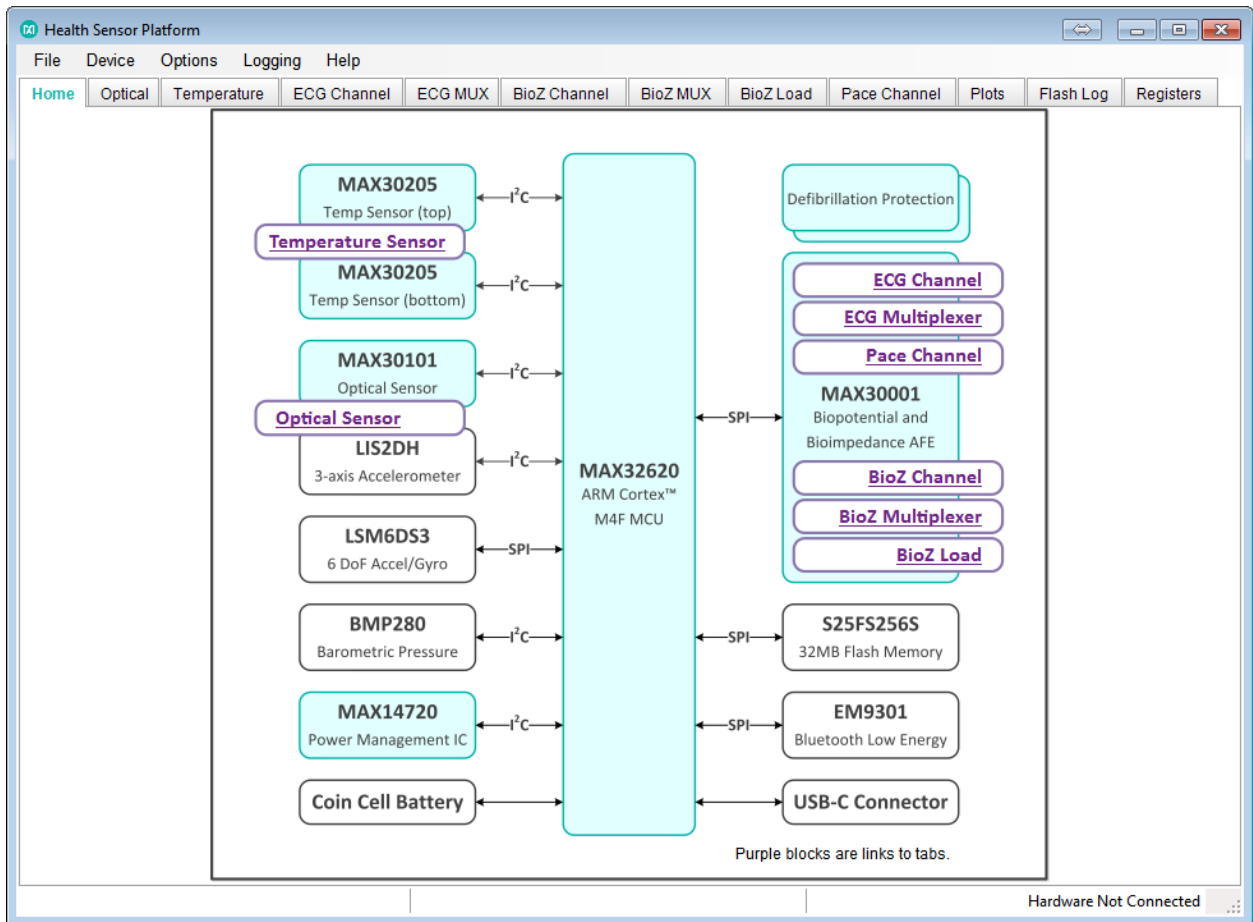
Health Sensor Platform

File Device Options Logging Help

Home | Optical | Temperature | ECG Channel | ECG MUX | BioZ Channel | BioZ MUX | BioZ Load | Pace Channel | Plots | Flash Log | Registers

MAX30205
Temp Sensor (top)

$I^2C$

Temperature Sensor

MAX30205
Temp Sensor (bottom)

$I^2C$

MAX30101
Optical Sensor

$I^2C$

Optical Sensor

LIS2DH
3-axis Accelerometer

$I^2C$

LSM6DS3
6 DoF Accel/Gyro

SPI

BMP280
Barometric Pressure

$I^2C$

MAX14720
Power Management IC

$I^2C$

Coin Cell Battery

MAX32620
ARM Cortex™
M4F MCU

Defibrillation Protection

ECG Channel

ECG Multiplexer

Pace Channel

SPI

MAX30001
Biopotential and
Bioimpedance AFE

BioZ Channel

BioZ Multiplexer

BioZ Load

SPI

S25FS256S
32MB Flash Memory

SPI

EM9301
Bluetooth Low Energy

USB-C Connector

Purple blocks are links to tabs.

Hardware Not Connected